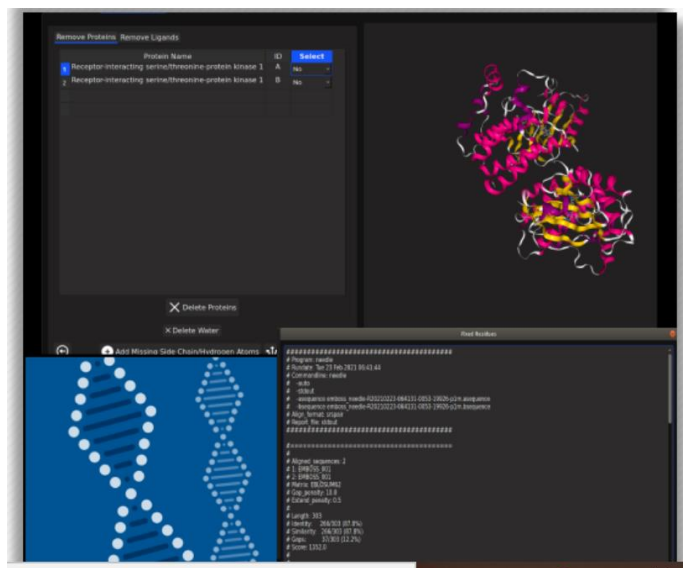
Remove Proteins Remove Ligands

| | Protein Name | ID | Select |
|---|---|---|---|
| 1 | Receptor-interacting serine/threonine-protein kinase 1 | A | No |
| 2 | Receptor-interacting serine/threonine-protein kinase 1 | B | No |

Delete Proteins

Delete Water

Add Missing Side Chain/Hydrogen Atoms

Final Results

########################################
# Program: needle
# Rundate: Tue 23 Feb 2021 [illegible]
# Commandline: needle
# -auto
# -stdout
# -asequence emboss_needle-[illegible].asequence
# -bsequence emboss_needle-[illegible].bsequence
# Align_format: srspair
# Report_file: stdout
########################################

#=======================================
#
# Aligned_sequences: 2
# 1: EMBOSS_001
# 2: EMBOSS_001
# Matrix: EBLOSUM62
# Gap_penalty: 10.0
# Extend_penalty: 0.5
#
# Length: 303
# Identity: 266/303 (87.8%)
# Similarity: 266/303 (87.8%)
# Gaps: 37/303 (12.2%)
# Score: 1352.0